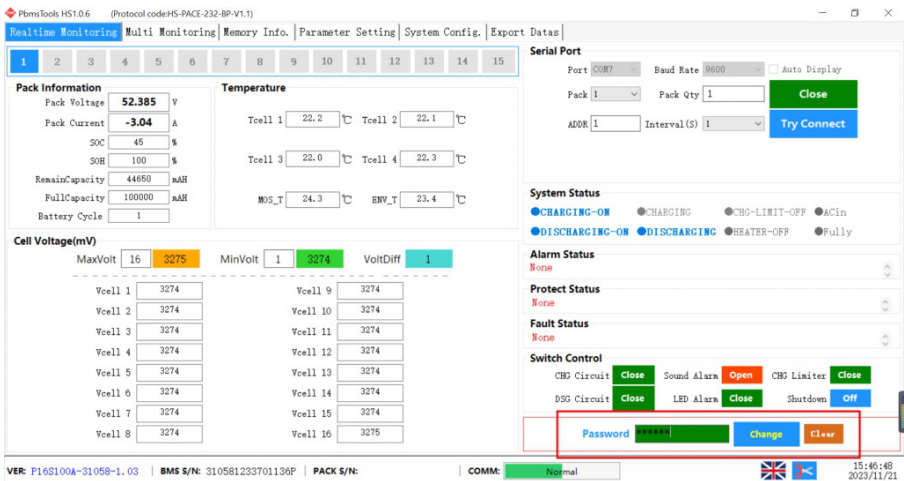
PbmsTools HS1.0.6 (Protocol code:HS-PACE-232-BP-V1.1)

Realtime Monitoring | Multi Monitoring | Memory Info. | Parameter Setting | System Config. | Export Datas

1 2 3 4 5 6 7 8 9 10 11 12 13 14 15

Pack Information
Pack Voltage 52.385 V
Pack Current -3.04 A
SOC 45 %
SOH 100 %
RemainCapacity 44650 mAH
FullCapacity 100000 mAH
Battery Cycle 1

Temperature
Tcell 1 22.2 ℃ Tcell 2 22.1 ℃
Tcell 3 22.0 ℃ Tcell 4 22.3 ℃
MOS_T 24.3 ℃ ENV_T 23.4 ℃

Cell Voltage(mV)
MaxVolt 16 3275 MinVolt 1 3274 VoltDiff 1

| | | | |
|---|---|---|---|
| Vcell 1 | 3274 | Vcell 9 | 3274 |
| Vcell 2 | 3274 | Vcell 10 | 3274 |
| Vcell 3 | 3274 | Vcell 11 | 3274 |
| Vcell 4 | 3274 | Vcell 12 | 3274 |
| Vcell 5 | 3274 | Vcell 13 | 3274 |
| Vcell 6 | 3274 | Vcell 14 | 3274 |
| Vcell 7 | 3274 | Vcell 15 | 3274 |
| Vcell 8 | 3274 | Vcell 16 | 3275 |

Serial Port
Port COM7 Baud Rate 9600 Auto Display
Pack 1 Pack Qty 1 Close
ADDR 1 Interval(S) 1 Try Connect

System Status
●CHARGING-ON ●CHARGING ●CHG-LIMIT-OFF ●ACin
●DISCHARGING-ON ●DISCHARGING ●HEATER-OFF ●Fully

Alarm Status
None

Protect Status
None

Fault Status
None

Switch Control
CHG Circuit Close Sound Alarm Open CHG Limiter Close
DSG Circuit Close LED Alarm Close Shutdown Off

Password ****** Change Clear

VER: P16S100A-31058-1.03 | BMS S/N: 310581233701136P | PACK S/N: | COMM: Normal | 15:46:48 2023/11/21